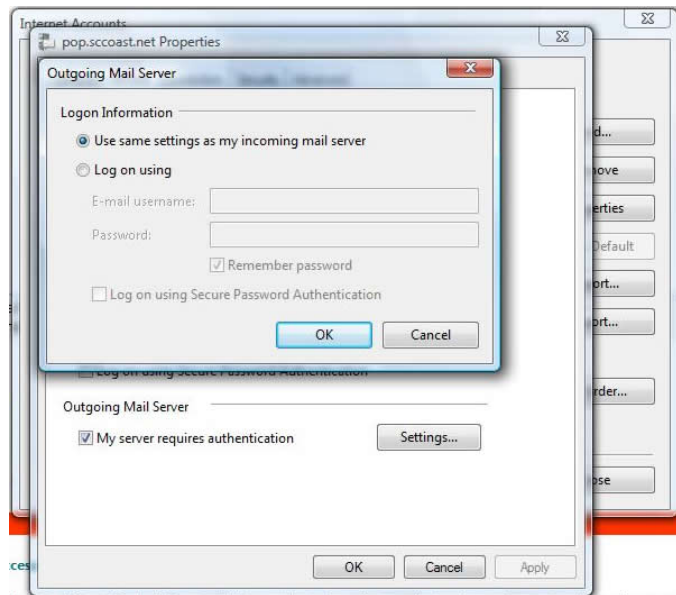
Internet Accounts

pop.sccoast.net Properties

Outgoing Mail Server

Logon Information

Use same settings as my incoming mail server

Log on using

E-mail username:

Password:

Remember password

Log on using Secure Password Authentication

OK

Cancel

d...

nove

erties

Default

ort...

ort...

Log on using Secure Password Authentication

rder...

Outgoing Mail Server

My server requires authentication

Settings...

ose

ces

OK

Cancel

Apply